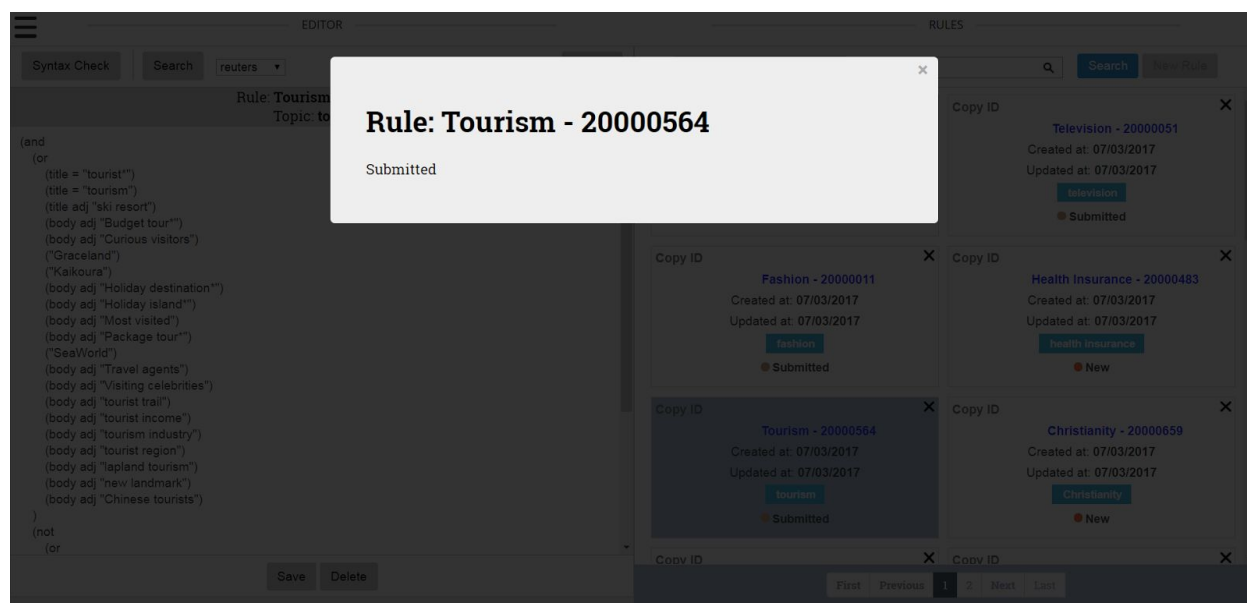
EDITOR

RULES

Syntax Check Search reuters

Search New Rule

Rule: Tourism
Topic: to

(and
(or
(title = "tourist*")
(title = "tourism")
(title adj "ski resort")
(body adj "Budget tour*")
(body adj "Curious visitors")
("Graceland")
("Kaikoura")
(body adj "Holiday destination*")
(body adj "Holiday island*")
(body adj "Most visited")
(body adj "Package tour*")
("SeaWorld")
(body adj "Travel agents")
(body adj "Visiting celebrities")
(body adj "tourist trail")
(body adj "tourist income")
(body adj "tourism industry")
(body adj "tourist region")
(body adj "lapland tourism")
(body adj "new landmark")
(body adj "Chinese tourists")
)
(not
(or

Save Delete

×

Rule: Tourism - 20000564

Submitted

Copy ID ×
Television - 20000051
Created at: 07/03/2017
Updated at: 07/03/2017
television
Submitted

Copy ID ×
Fashion - 20000011
Created at: 07/03/2017
Updated at: 07/03/2017
fashion
Submitted

Copy ID ×
Health Insurance - 20000483
Created at: 07/03/2017
Updated at: 07/03/2017
health insurance
New

Copy ID ×
Tourism - 20000564
Created at: 07/03/2017
Updated at: 07/03/2017
tourism
Submitted

Copy ID ×
Christianity - 20000659
Created at: 07/03/2017
Updated at: 07/03/2017
Christianity
New

Copy ID ×
Copy ID ×

First Previous 1 2 Next Last